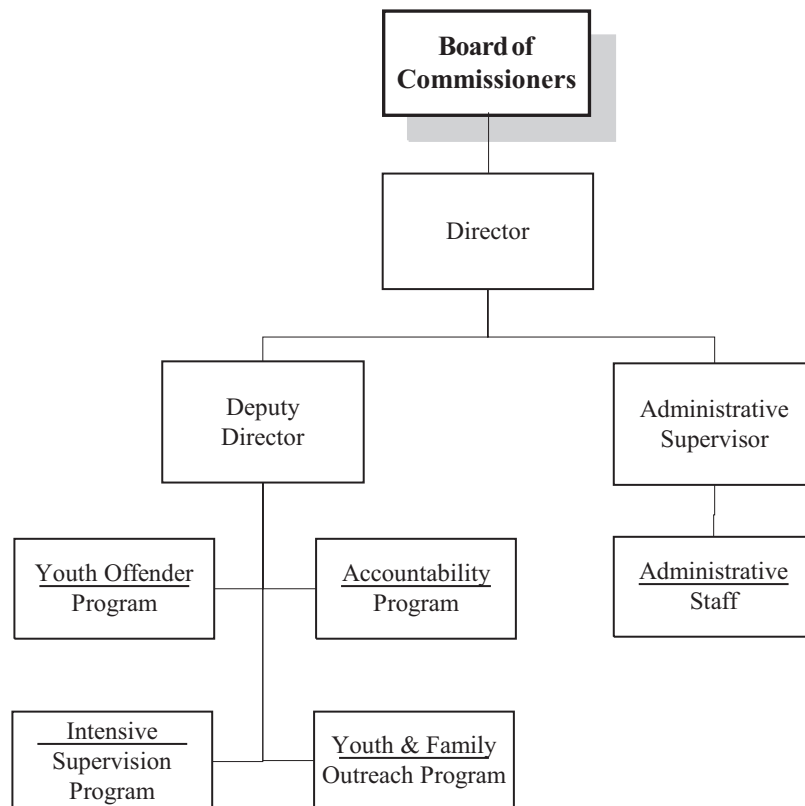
Board of Commissioners

Director

Deputy Director

Administrative Supervisor

Youth Offender Program

Accountability Program

Administrative Staff

Intensive Supervision Program

Youth & Family Outreach Program